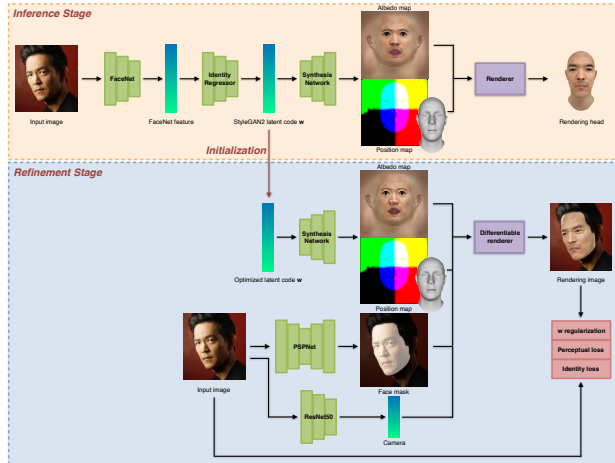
Inference Stage

Input image

FaceNet

FaceNet feature

Identity Regressor

StyleGAN2 latent code **w**

Synthesis Network

Albedo map

Position map

Renderer

Rendering head

Initialization

Refinement Stage

Optimized latent code **w**

Synthesis Network

Albedo map

Position map

Differentiable renderer

Rendering image

Input image

PSPNet

Face mask

ResNet50

Camera

**w** regularization

Perceptual loss

Identity loss